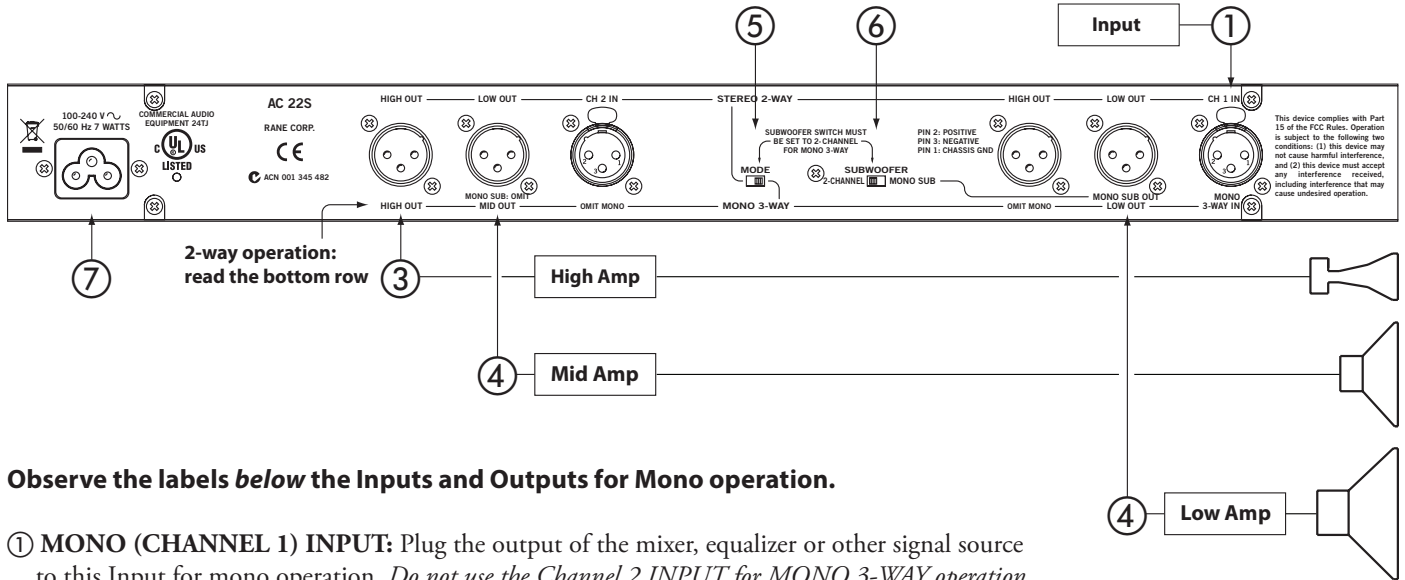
⑤ ⑥ Input ①

100-240 V ∿ 50/60 Hz 7 WATTS

COMMERCIAL AUDIO EQUIPMENT 24TJ

c UL us LISTED

AC 22S

RANE CORP.

CE

ACN 001 345 482

HIGH OUT — LOW OUT — CH 2 IN — STEREO 2-WAY — HIGH OUT — LOW OUT — CH 1 IN

SUBWOOFER SWITCH MUST BE SET TO 2-CHANNEL FOR MONO 3-WAY

MODE

SUBWOOFER 2-CHANNEL MONO SUB

PIN 2: POSITIVE PIN 3: NEGATIVE PIN 1: CHASSIS GND

This device complies with Part 15 of the FCC Rules. Operation is subject to the following two conditions: (1) this device may not cause harmful interference, and (2) this device must accept any interference received, including interference that may cause undesired operation.

MONO SUB: OMIT

MONO SUB OUT

MONO

HIGH OUT — MID OUT — OMIT MONO — MONO 3-WAY — OMIT MONO — LOW OUT — 3-WAY IN

2-way operation: read the bottom row

⑦ ③ High Amp

④ Mid Amp

④ Low Amp

Observe the labels below the Inputs and Outputs for Mono operation.

① MONO (CHANNEL 1) INPUT: Plug the output of the mixer, equalizer or other signal source to this Input for mono operation. Do not use the Channel 2 INPUT for MONO 3-WAY operation